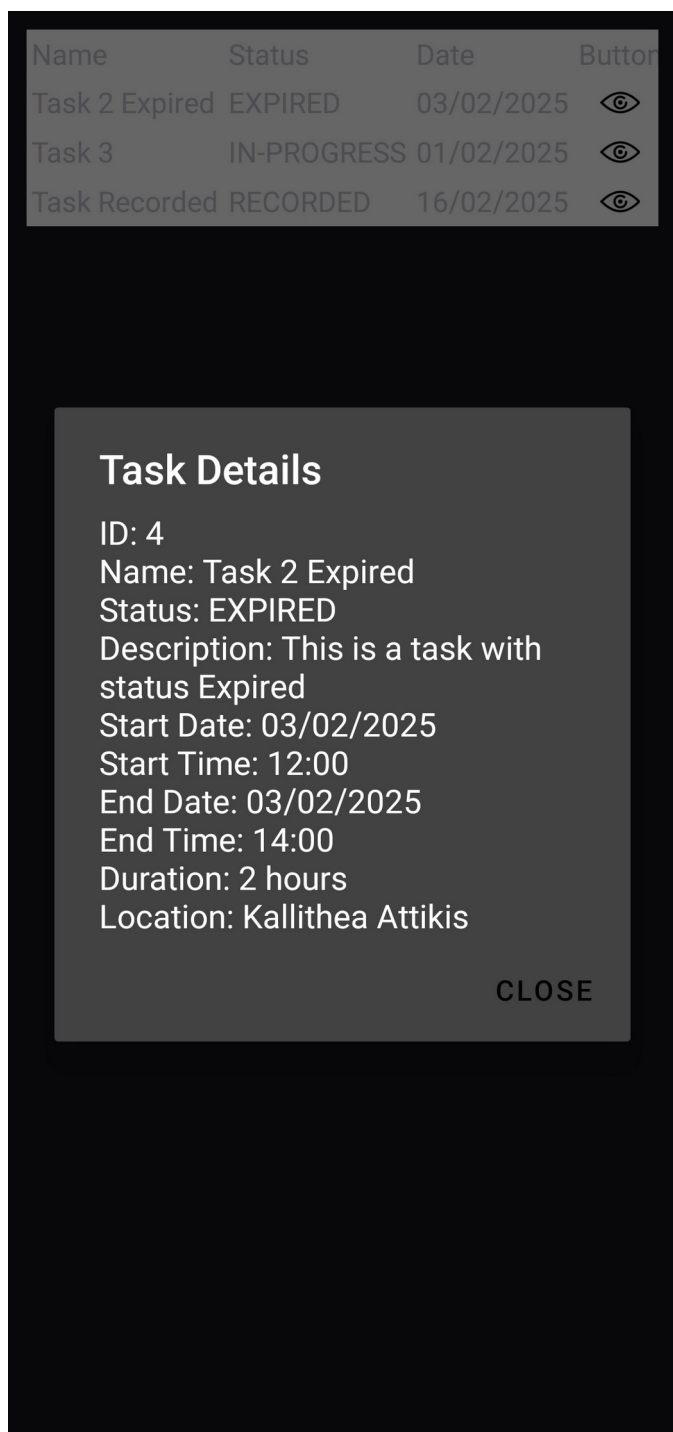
| Name | Status | Date | Button |
|---|---|---|---|
| Task 2 Expired | EXPIRED | 03/02/2025 | |
| Task 3 | IN-PROGRESS | 01/02/2025 | |
| Task Recorded | RECORDED | 16/02/2025 | |

Task Details

ID: 4
Name: Task 2 Expired
Status: EXPIRED
Description: This is a task with status Expired
Start Date: 03/02/2025
Start Time: 12:00
End Date: 03/02/2025
End Time: 14:00
Duration: 2 hours
Location: Kallithea Attikis

CLOSE